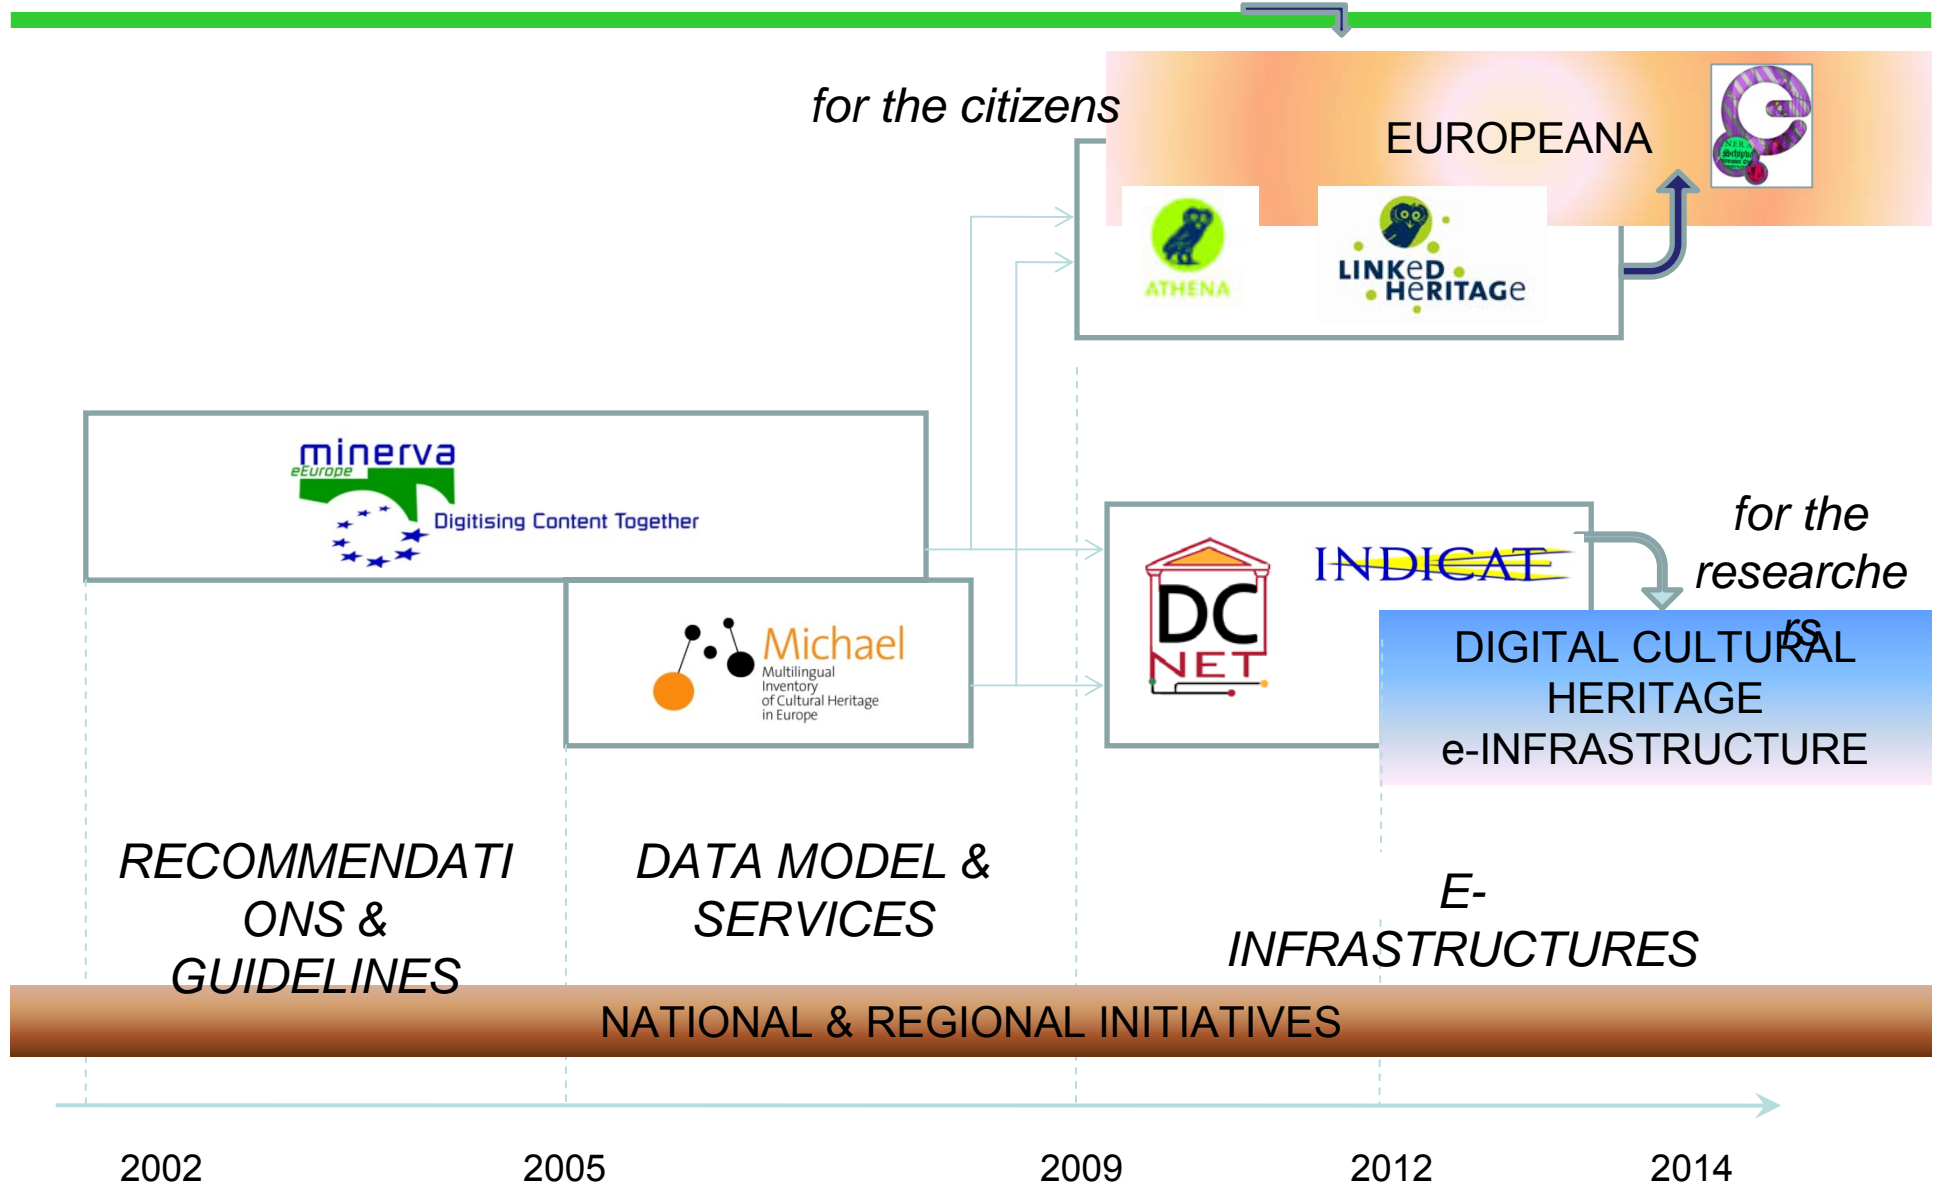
for the citizens

EUROPEANA

ATHENA

LINKeD HeRITAGe

minerva eEurope

Digitising Content Together

Michael

Multilingual Inventory of Cultural Heritage in Europe

DC NET

INDICATE

for the researchers

DIGITAL CULTURAL HERITAGE e-INFRASTRUCTURE

RECOMMENDATIONS & GUIDELINES

DATA MODEL & SERVICES

E-INFRASTRUCTURES

NATIONAL & REGIONAL INITIATIVES

2002

2005

2009

2012

2014